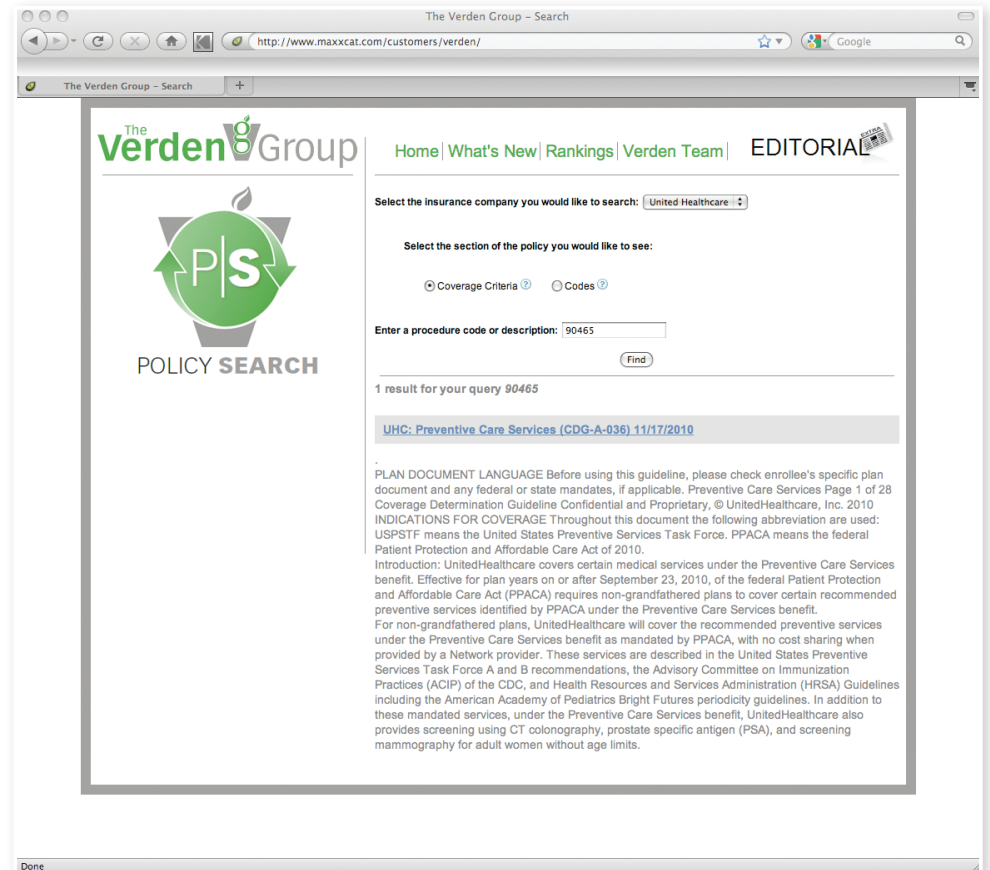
The Verden Group – Search

http://www.maxxcat.com/customers/verden/

Google

The Verden Group – Search

The Verden g Group

Home | What's New | Rankings | Verden Team | EDITORIAL EXTRA

P|S

POLICY SEARCH

Select the insurance company you would like to search: United Healthcare

Select the section of the policy you would like to see:

Coverage Criteria ? Codes ?

Enter a procedure code or description: 90465

Find

1 result for your query *90465*

UHC: Preventive Care Services (CDG-A-036) 11/17/2010

.
PLAN DOCUMENT LANGUAGE Before using this guideline, please check enrollee's specific plan document and any federal or state mandates, if applicable. Preventive Care Services Page 1 of 28 Coverage Determination Guideline Confidential and Proprietary, © UnitedHealthcare, Inc. 2010 INDICATIONS FOR COVERAGE Throughout this document the following abbreviation are used: USPSTF means the United States Preventive Services Task Force. PPACA means the federal Patient Protection and Affordable Care Act of 2010.
Introduction: UnitedHealthcare covers certain medical services under the Preventive Care Services benefit. Effective for plan years on or after September 23, 2010, of the federal Patient Protection and Affordable Care Act (PPACA) requires non-grandfathered plans to cover certain recommended preventive services identified by PPACA under the Preventive Care Services benefit.
For non-grandfathered plans, UnitedHealthcare will cover the recommended preventive services under the Preventive Care Services benefit as mandated by PPACA, with no cost sharing when provided by a Network provider. These services are described in the United States Preventive Services Task Force A and B recommendations, the Advisory Committee on Immunization Practices (ACIP) of the CDC, and Health Resources and Services Administration (HRSA) Guidelines including the American Academy of Pediatrics Bright Futures periodicity guidelines. In addition to these mandated services, under the Preventive Care Services benefit, UnitedHealthcare also provides screening using CT colonography, prostate specific antigen (PSA), and screening mammography for adult women without age limits.

Done